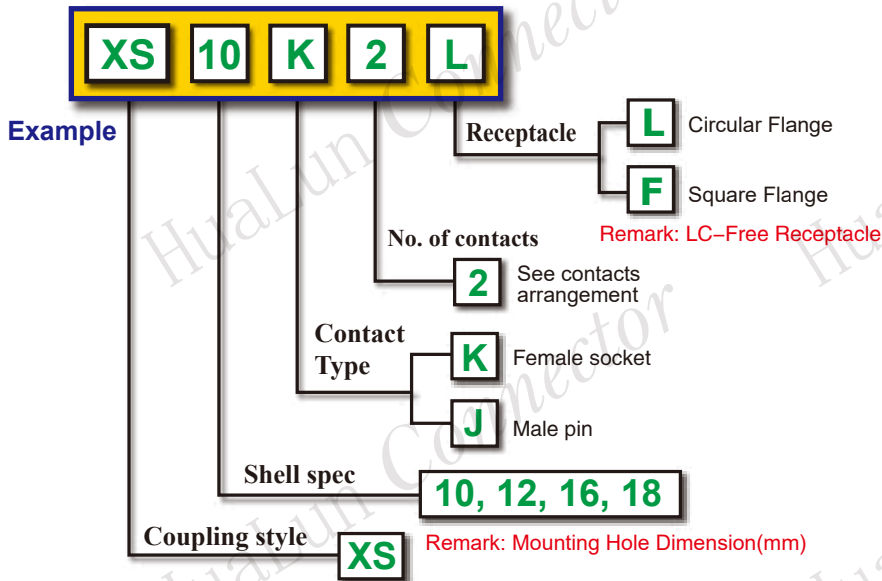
XS 10 K 2 L

Example

Receptacle

L Circular Flange

F Square Flange

Remark: LC−Free Receptacle

No. of contacts

2 See contacts arrangement

Contact Type

K Female socket

J Male pin

Shell spec

10, 12, 16, 18

Coupling style

XS

Remark: Mounting Hole Dimension(mm)

HuaLun Connector